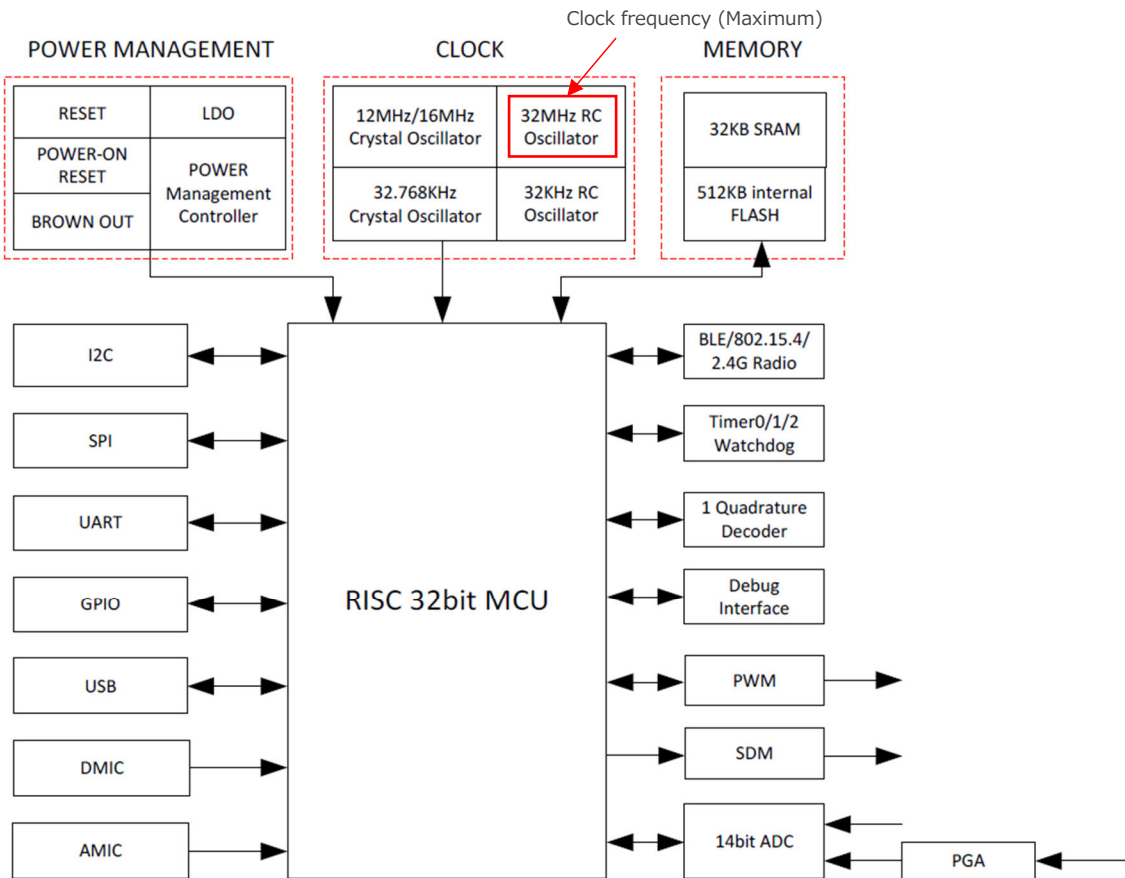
Clock frequency (Maximum)

POWER MANAGEMENT

RESET

LDO

POWER-ON RESET

POWER Management Controller

BROWN OUT

CLOCK

12MHz/16MHz Crystal Oscillator

32MHz RC Oscillator

32.768KHz Crystal Oscillator

32KHz RC Oscillator

MEMORY

32KB SRAM

512KB internal FLASH

I2C

SPI

UART

GPIO

USB

DMIC

AMIC

RISC 32bit MCU

BLE/802.15.4/ 2.4G Radio

Timer0/1/2 Watchdog

1 Quadrature Decoder

Debug Interface

PWM

SDM

14bit ADC

PGA